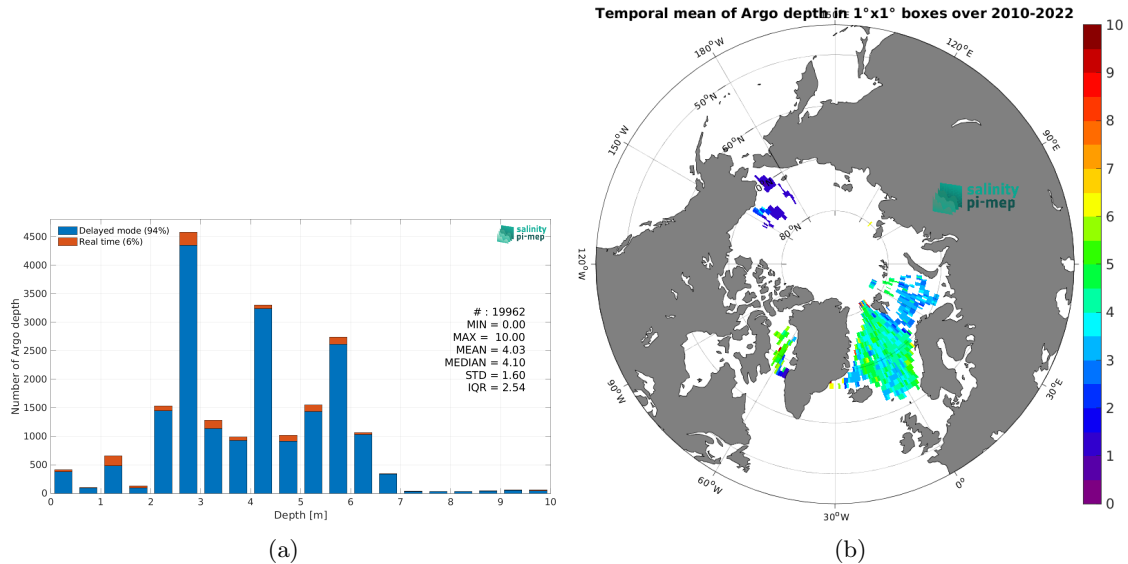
Delayed mode (94%)
Real time (6%)

salinity pi-mep

4500
4000
3500
3000
2500
2000
1500
1000
500
0

Number of Argo depth

# : 19962
MIN = 0.00
MAX = 10.00
MEAN = 4.03
MEDIAN = 4.10
STD = 1.60
IQR = 2.54

0 1 2 3 4 5 6 7 8 9 10
Depth [m]

(a)

Temporal mean of Argo depth in 1°x1° boxes over 2010-2022

180°W
150°W
120°W
90°W
60°W
30°W
0°
30°E
90°E
120°E
50°N
60°N
80°N

salinity pi-mep

10
9
8
7
6
5
4
3
2
1
0

(b)